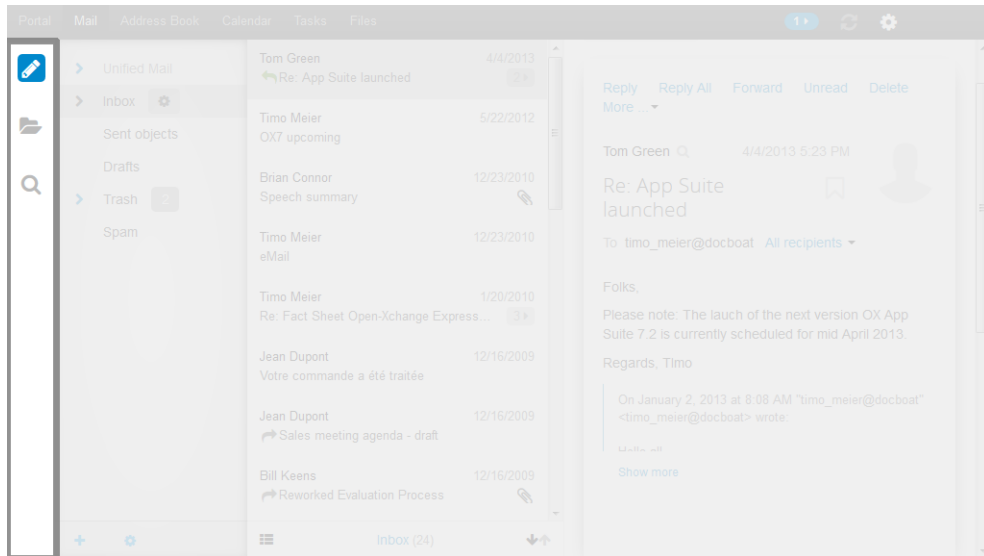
Portal Mail Address Book Calendar Tasks Files 1

Unified Mail
Inbox
Sent objects
Drafts
Trash 2
Spam

Tom Green 4/4/2013
Re: App Suite launched 2

Timo Meier 5/22/2012
OX7 upcoming

Brian Connor 12/23/2010
Speech summary

Timo Meier 12/23/2010
eMail

Timo Meier 1/20/2010
Re: Fact Sheet Open-Xchange Express... 3

Jean Dupont 12/16/2009
Votre commande a été traitée

Jean Dupont 12/16/2009
Sales meeting agenda - draft

Bill Keens 12/16/2009
Reworked Evaluation Process

Inbox (24)

Reply Reply All Forward Unread Delete More ...

Tom Green 4/4/2013 5:23 PM

Re: App Suite launched

To timo_meier@docboat All recipients

Folks,

Please note: The lauch of the next version OX App Suite 7.2 is currently scheduled for mid April 2013.

Regards, Timo

On January 2, 2013 at 8:08 AM "timo_meier@docboat" <timo_meier@docboat> wrote:

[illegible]

Show more